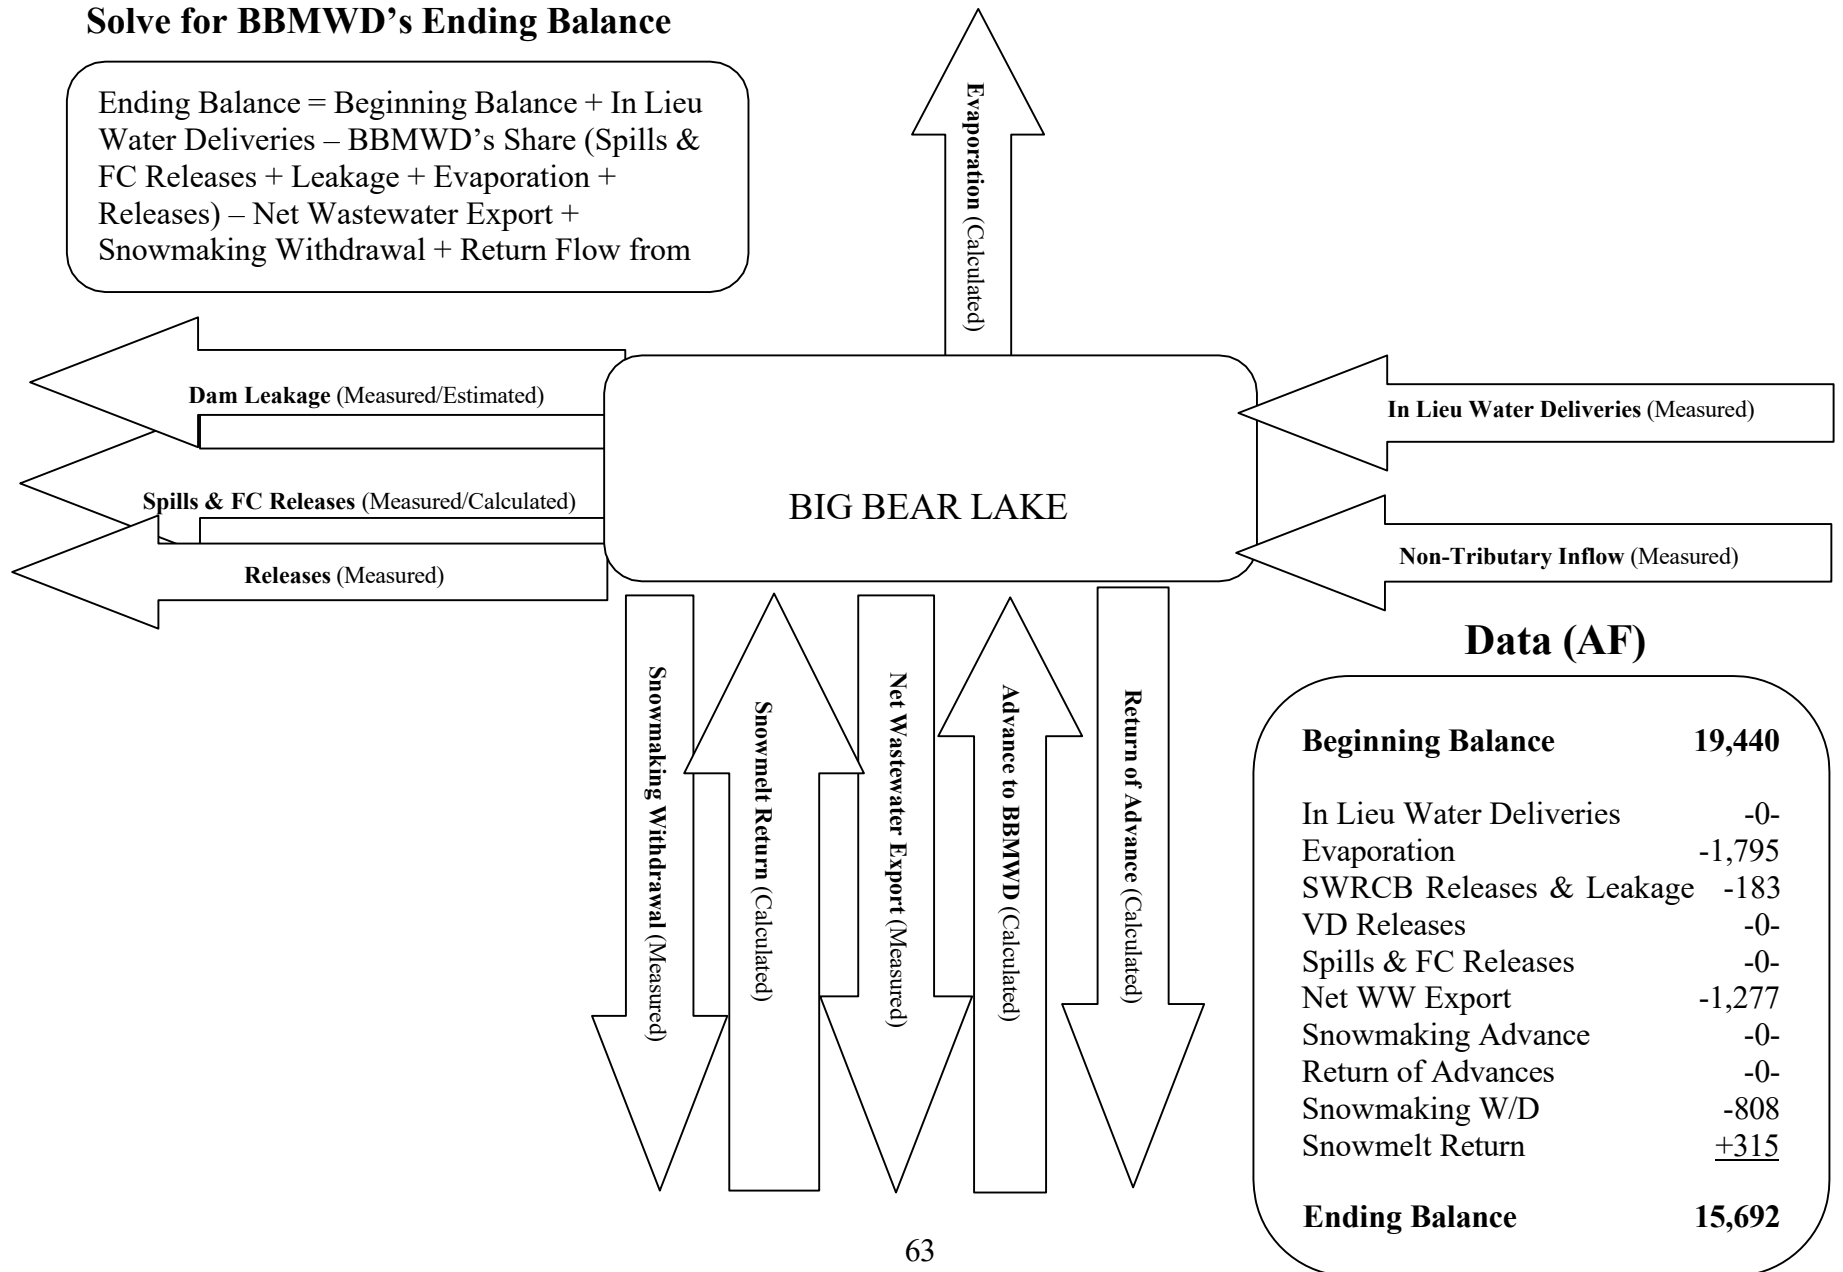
Solve for BBMWD's Ending Balance

Ending Balance = Beginning Balance + In Lieu Water Deliveries – BBMWD's Share (Spills & FC Releases + Leakage + Evaporation + Releases) – Net Wastewater Export + Snowmaking Withdrawal + Return Flow from

Evaporation (Calculated)

Dam Leakage (Measured/Estimated)

Spills & FC Releases (Measured/Calculated)

Releases (Measured)

BIG BEAR LAKE

In Lieu Water Deliveries (Measured)

Non-Tributary Inflow (Measured)

Snowmaking Withdrawal (Measured)

Snowmelt Return (Calculated)

Net Wastewater Export (Measured)

Advance to BBMWD (Calculated)

Return of Advance (Calculated)

Data (AF)

| | |
|---|---|
| Beginning Balance | 19,440 |
| In Lieu Water Deliveries | -0- |
| Evaporation | -1,795 |
| SWRCB Releases & Leakage | -183 |
| VD Releases | -0- |
| Spills & FC Releases | -0- |
| Net WW Export | -1,277 |
| Snowmaking Advance | -0- |
| Return of Advances | -0- |
| Snowmaking W/D | -808 |
| Snowmelt Return | +315 |
| Ending Balance | 15,692 |

63